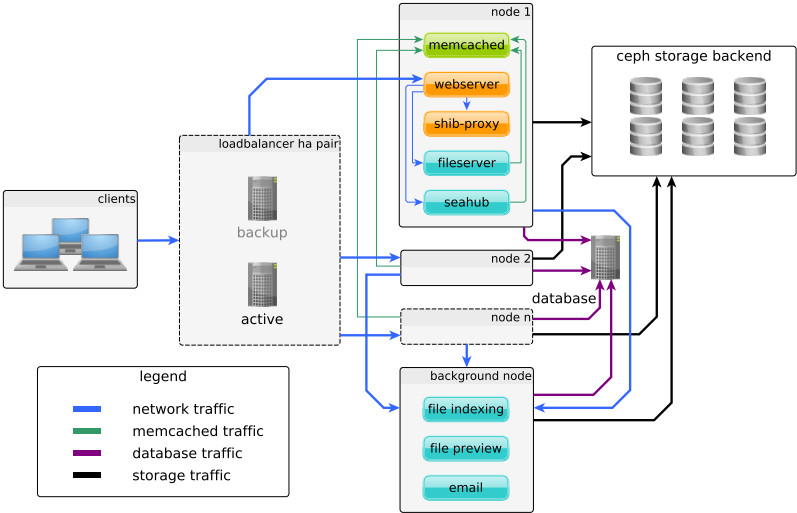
node 1
memcached
webserver
shib-proxy
fileserver
seahub
ceph storage backend
loadbalancer ha pair
backup
active
clients
node 2
database
node n
background node
file indexing
file preview
email
legend
network traffic
memcached traffic
database traffic
storage traffic